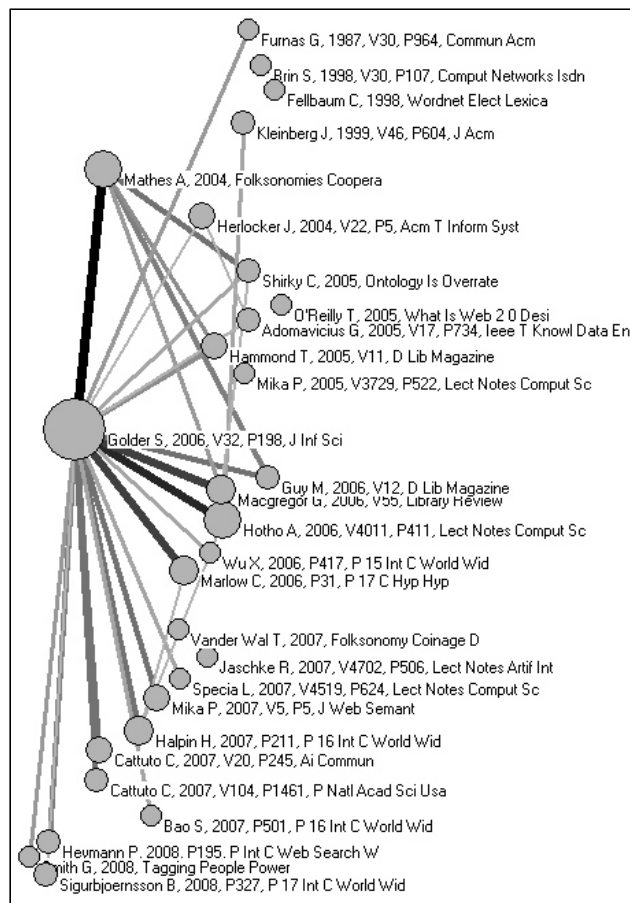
Furnas G, 1987, V30, P964, Commun Acm
Brin S, 1998, V30, P107, Comput Networks Isdn
Fellbaum C, 1998, Wordnet Elect Lexica
Kleinberg J, 1999, V46, P604, J Acm
Mathes A, 2004, Folksonomies Coopera
Herlocker J, 2004, V22, P5, Acm T Inform Syst
Shirky C, 2005, Ontology Is Overrate
O'Reilly T, 2005, What Is Web 2 0 Desi
Adomavicius G, 2005, V17, P734, Ieee T Knowl Data En
Hammond T, 2005, V11, D Lib Magazine
Mika P, 2005, V3729, P522, Lect Notes Comput Sc
Golder S, 2006, V32, P198, J Inf Sci
Guy M, 2006, V12, D Lib Magazine
Macgregor G, 2006, V55, Library Review
Hotho A, 2006, V4011, P411, Lect Notes Comput Sc
Wu X, 2006, P417, P 15 Int C World Wid
Marlow C, 2006, P31, P 17 C Hyp Hyp
Vander Wal T, 2007, Folksonomy Coinage D
Jaschke R, 2007, V4702, P506, Lect Notes Artif Int
Specia L, 2007, V4519, P624, Lect Notes Comput Sc
Mika P, 2007, V5, P5, J Web Semant
Halpin H, 2007, P211, P 16 Int C World Wid
Cattuto C, 2007, V20, P245, Ai Commun
Cattuto C, 2007, V104, P1461, P Natl Acad Sci Usa
Bao S, 2007, P501, P 16 Int C World Wid
Heymann P, 2008, P195, P Int C Web Search W
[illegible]ith G, 2008, Tagging People Power
Sigurbjoernsson B, 2008, P327, P 17 Int C World Wid